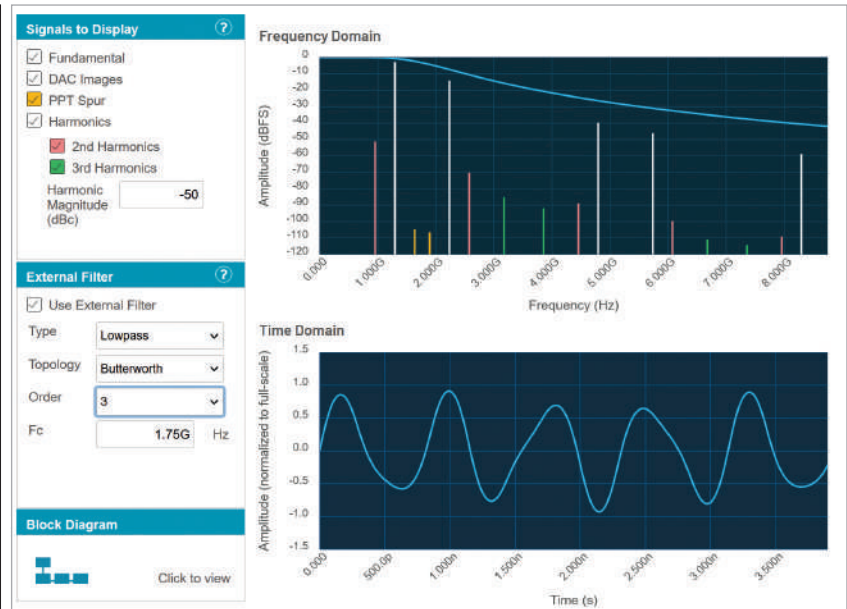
Signals to Display ?

Fundamental
DAC Images
PPT Spur
Harmonics
2nd Harmonics
3rd Harmonics
Harmonic Magnitude (dBc) -50

External Filter ?

Use External Filter
Type Lowpass
Topology Butterworth
Order 3
Fc 1.75G Hz

Block Diagram

Click to view

Frequency Domain

Amplitude (dBFS)
0
-10
-20
-30
-40
-50
-60
-70
-80
-90
-100
-110
-120
0.000
1.000G
2.000G
3.000G
4.000G
5.000G
6.000G
7.000G
8.000G
Frequency (Hz)

Time Domain

Amplitude (normalized to full-scale)
1.5
1.0
0.5
0.0
-0.5
-1.0
-1.5
0.000
500.0p
1.000n
1.500n
2.000n
2.500n
3.000n
3.500n
Time (s)